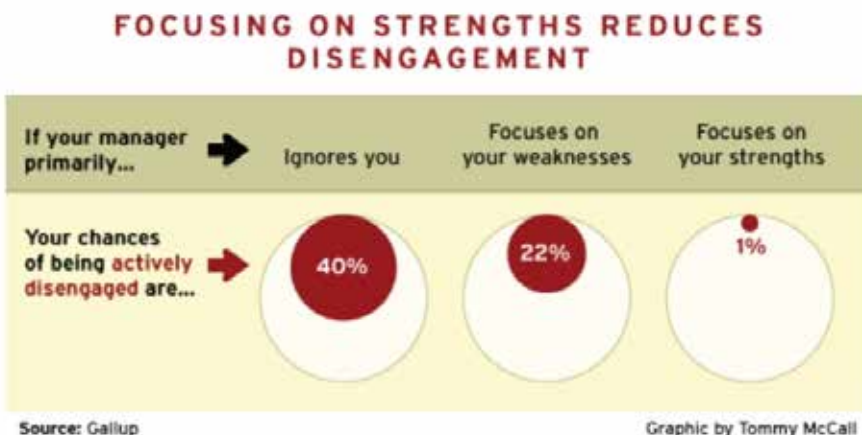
FOCUSING ON STRENGTHS REDUCES DISENGAGEMENT

| If your manager primarily... | Ignores you | Focuses on your weaknesses | Focuses on your strengths |
|---|---|---|---|
| Your chances of being actively disengaged are... | 40% | 22% | 1% |

Source: Gallup

Graphic by Tommy McCall